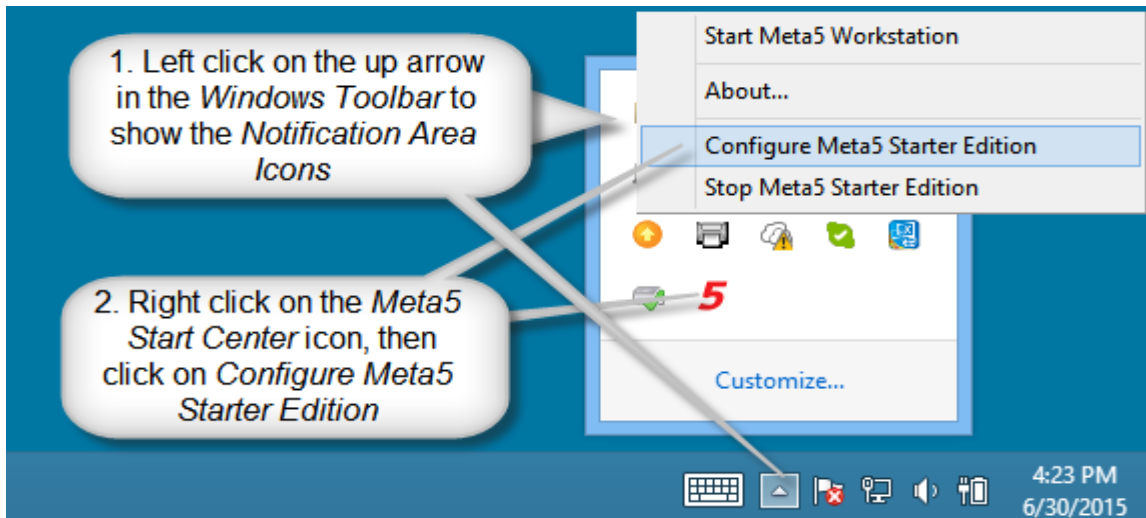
1. Left click on the up arrow in the *Windows Toolbar* to show the *Notification Area Icons*

Start Meta5 Workstation

About...

Configure Meta5 Starter Edition

Stop Meta5 Starter Edition

2. Right click on the *Meta5 Start Center* icon, then click on *Configure Meta5 Starter Edition*

5

Customize...

4:23 PM
6/30/2015